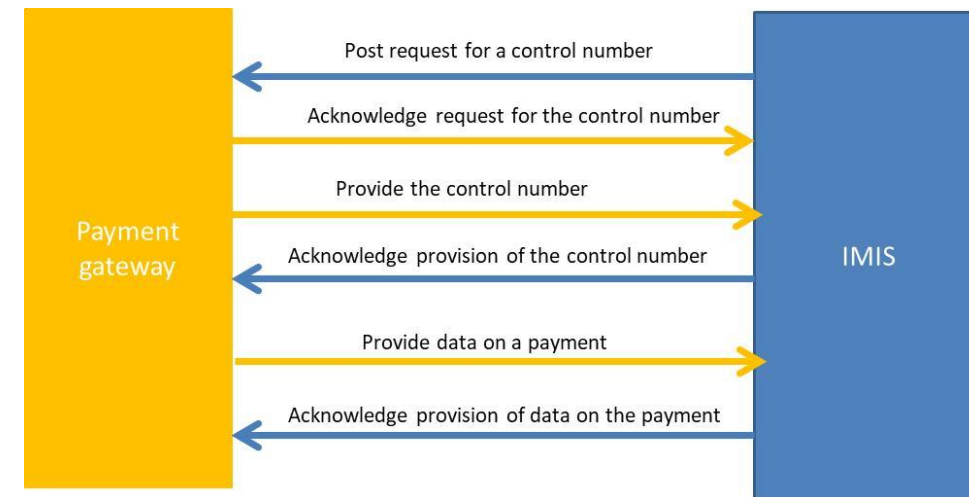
Payment gateway

Post request for a control number

Acknowledge request for the control number

Provide the control number

Acknowledge provision of the control number

Provide data on a payment

Acknowledge provision of data on the payment

IMIS